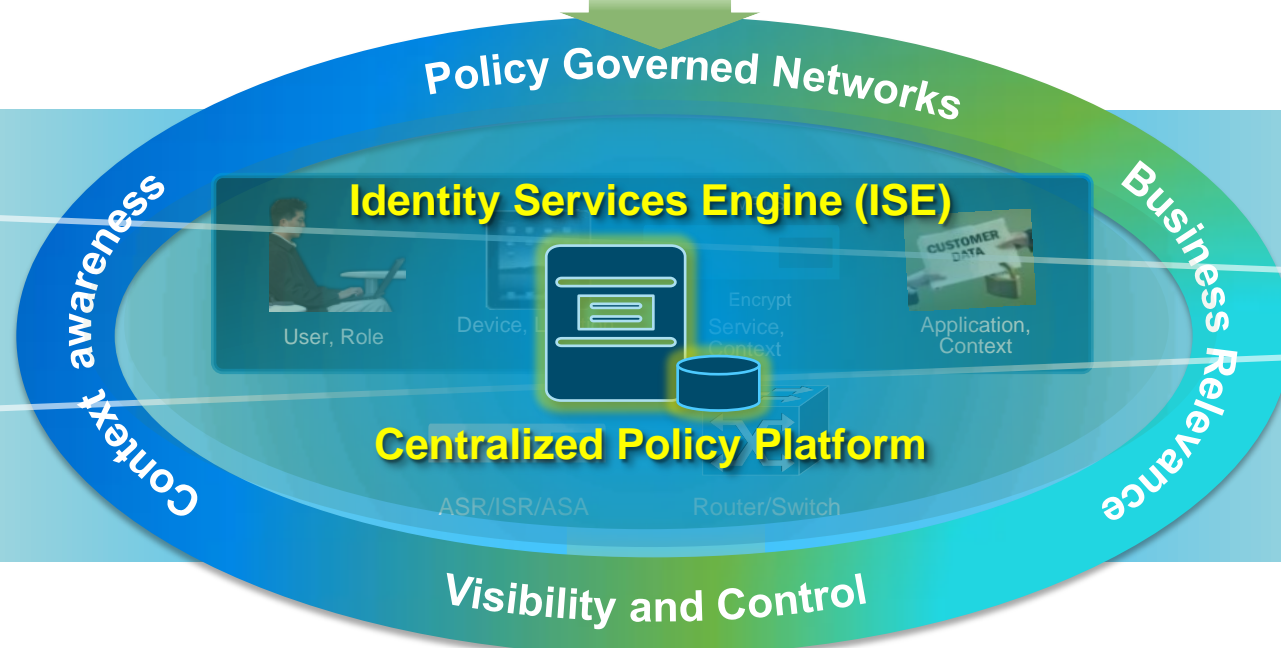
Policy Governed Networks

Context awareness

Business Relevance

Identity Services Engine (ISE)

User, Role

Device, L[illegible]

Encrypt

Service, Context

CUSTOMER DATA

Application, Context

Centralized Policy Platform

ASR/ISR/ASA

Router/Switch

Visibility and Control